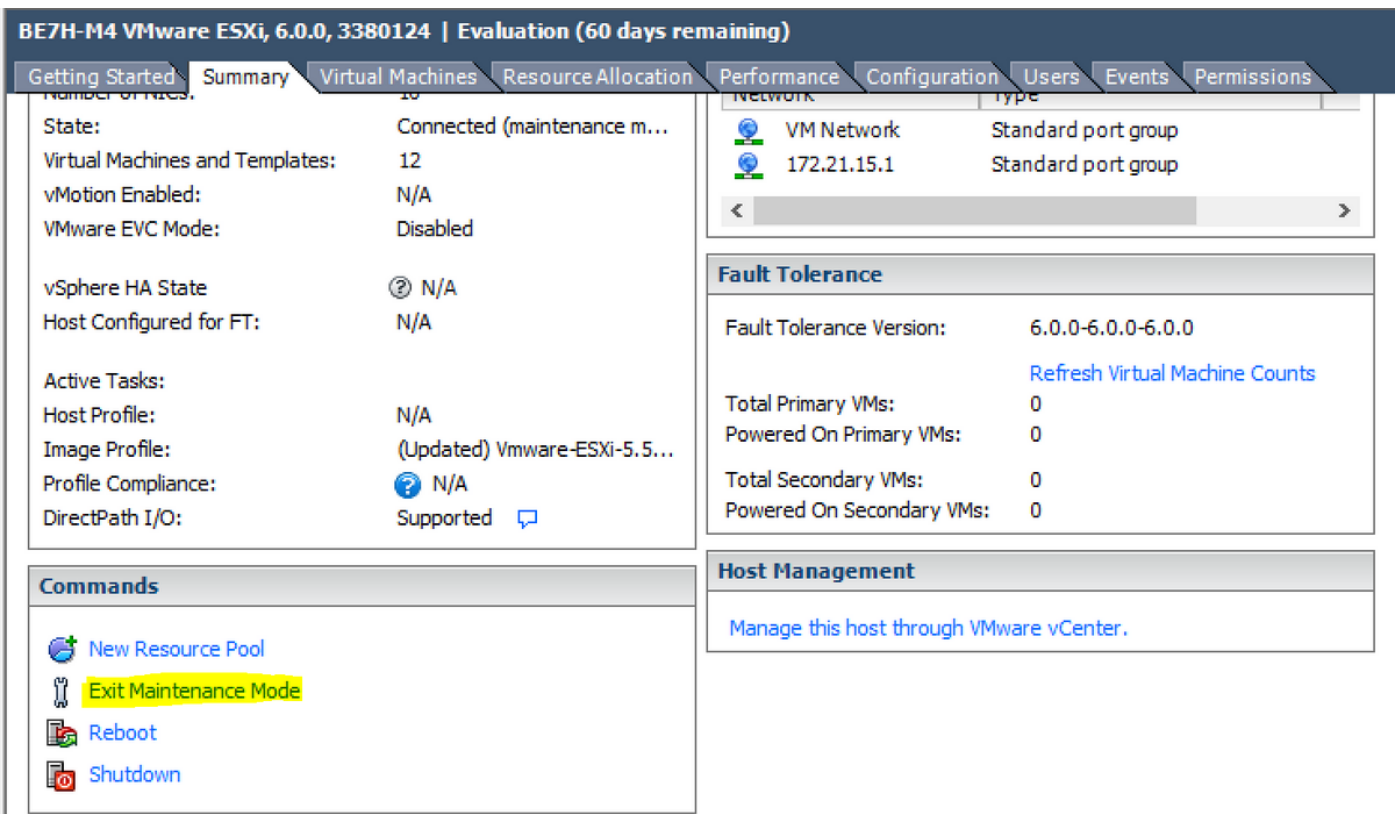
BE7H-M4 VMware ESXi, 6.0.0, 3380124 | Evaluation (60 days remaining)

Getting Started | Summary | Virtual Machines | Resource Allocation | Performance | Configuration | Users | Events | Permissions

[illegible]: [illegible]
State: Connected (maintenance m...
Virtual Machines and Templates: 12
vMotion Enabled: N/A
VMware EVC Mode: Disabled

vSphere HA State: N/A
Host Configured for FT: N/A

Active Tasks:
Host Profile: N/A
Image Profile: (Updated) Vmware-ESXi-5.5...
Profile Compliance: N/A
DirectPath I/O: Supported

| Network | Type |
|---|---|
| VM Network | Standard port group |
| 172.21.15.1 | Standard port group |

Fault Tolerance

Fault Tolerance Version: 6.0.0-6.0.0-6.0.0

Refresh Virtual Machine Counts

Total Primary VMs: 0
Powered On Primary VMs: 0

Total Secondary VMs: 0
Powered On Secondary VMs: 0

Commands

New Resource Pool
Exit Maintenance Mode
Reboot
Shutdown

Host Management

Manage this host through VMware vCenter.